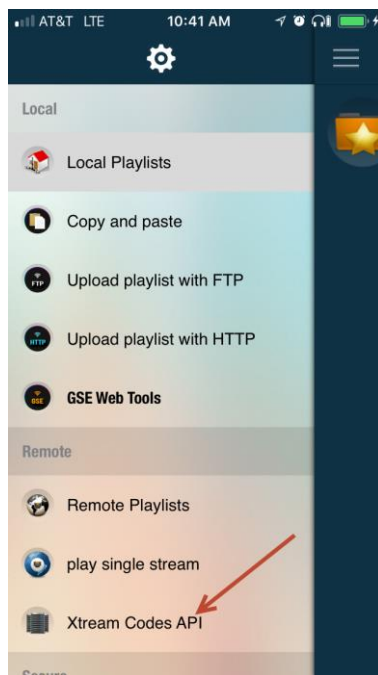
AT&T LTE 10:41 AM

Local

Local Playlists

Copy and paste

FTP Upload playlist with FTP

HTTP Upload playlist with HTTP

GSE GSE Web Tools

Remote

Remote Playlists

play single stream

Xtream Codes API

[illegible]